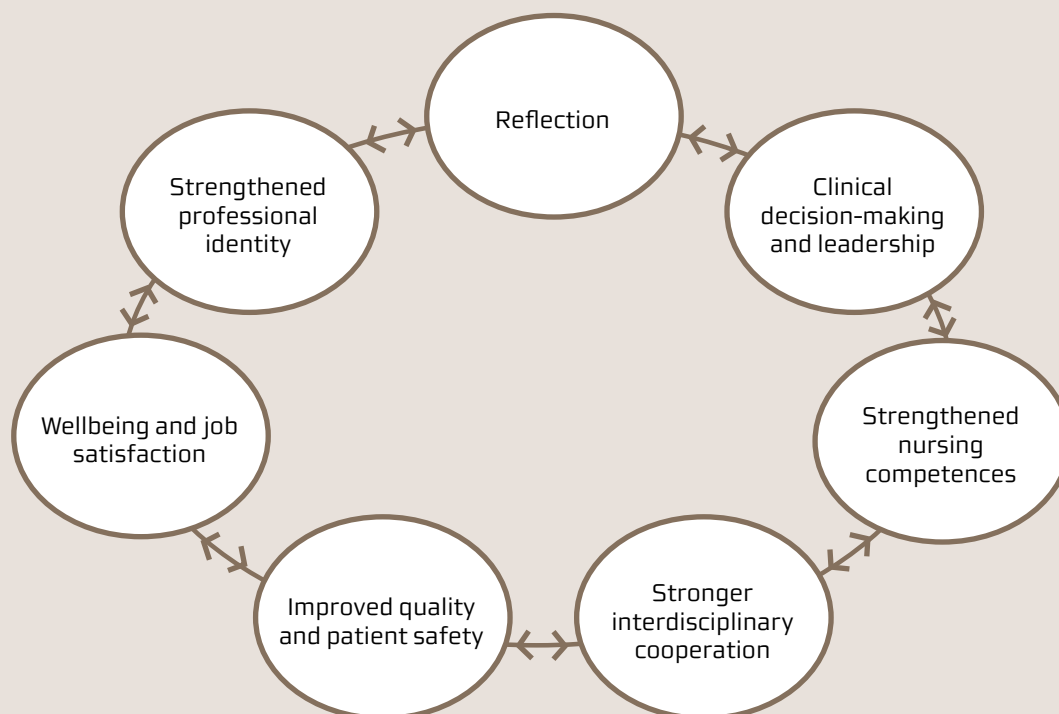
Reflection

Clinical decision-making and leadership

Strengthened nursing competences

Stronger interdisciplinary cooperation

Improved quality and patient safety

Wellbeing and job satisfaction

Strengthened professional identity